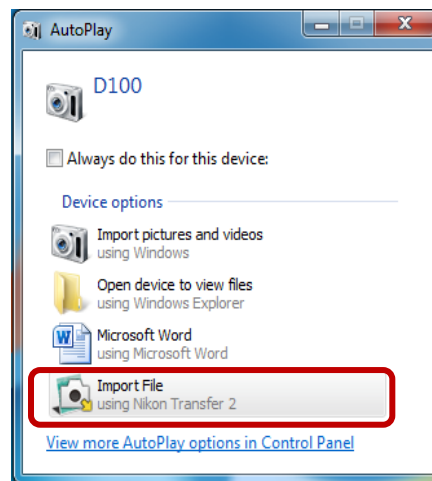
AutoPlay

D100

Always do this for this device:

Device options

Import pictures and videos
using Windows

Open device to view files
using Windows Explorer

Microsoft Word
using Microsoft Word

Import File
using Nikon Transfer 2

View more AutoPlay options in Control Panel